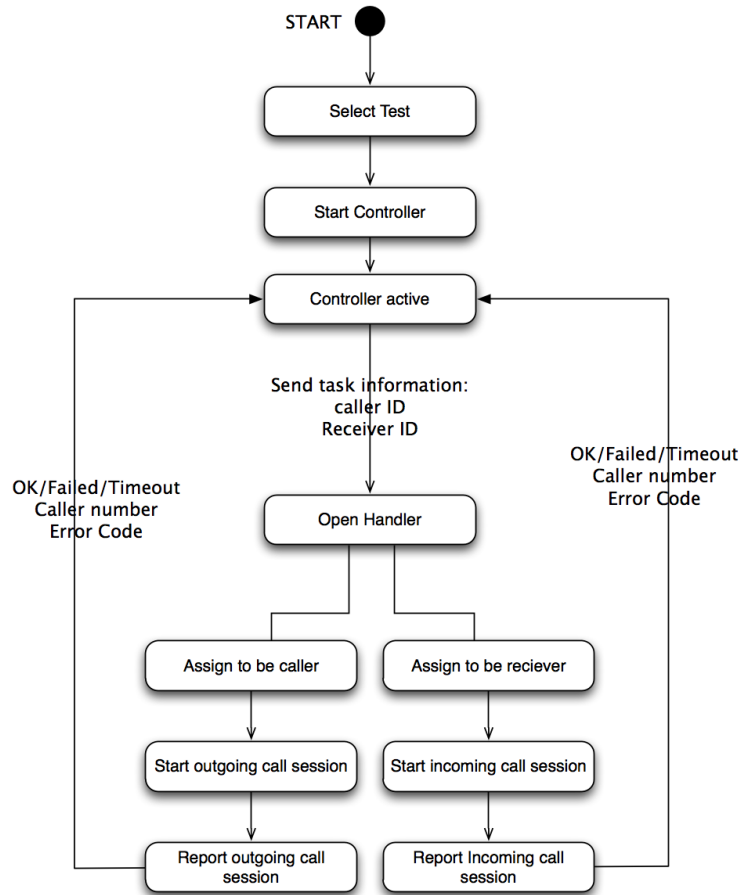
START

Select Test

Start Controller

Controller active

Send task information:
caller ID
Receiver ID

OK/Failed/Timeout
Caller number
Error Code

OK/Failed/Timeout
Caller number
Error Code

Open Handler

Assign to be caller

Assign to be reciever

Start outgoing call session

Start incoming call session

Report outgoing call session

Report Incoming call session